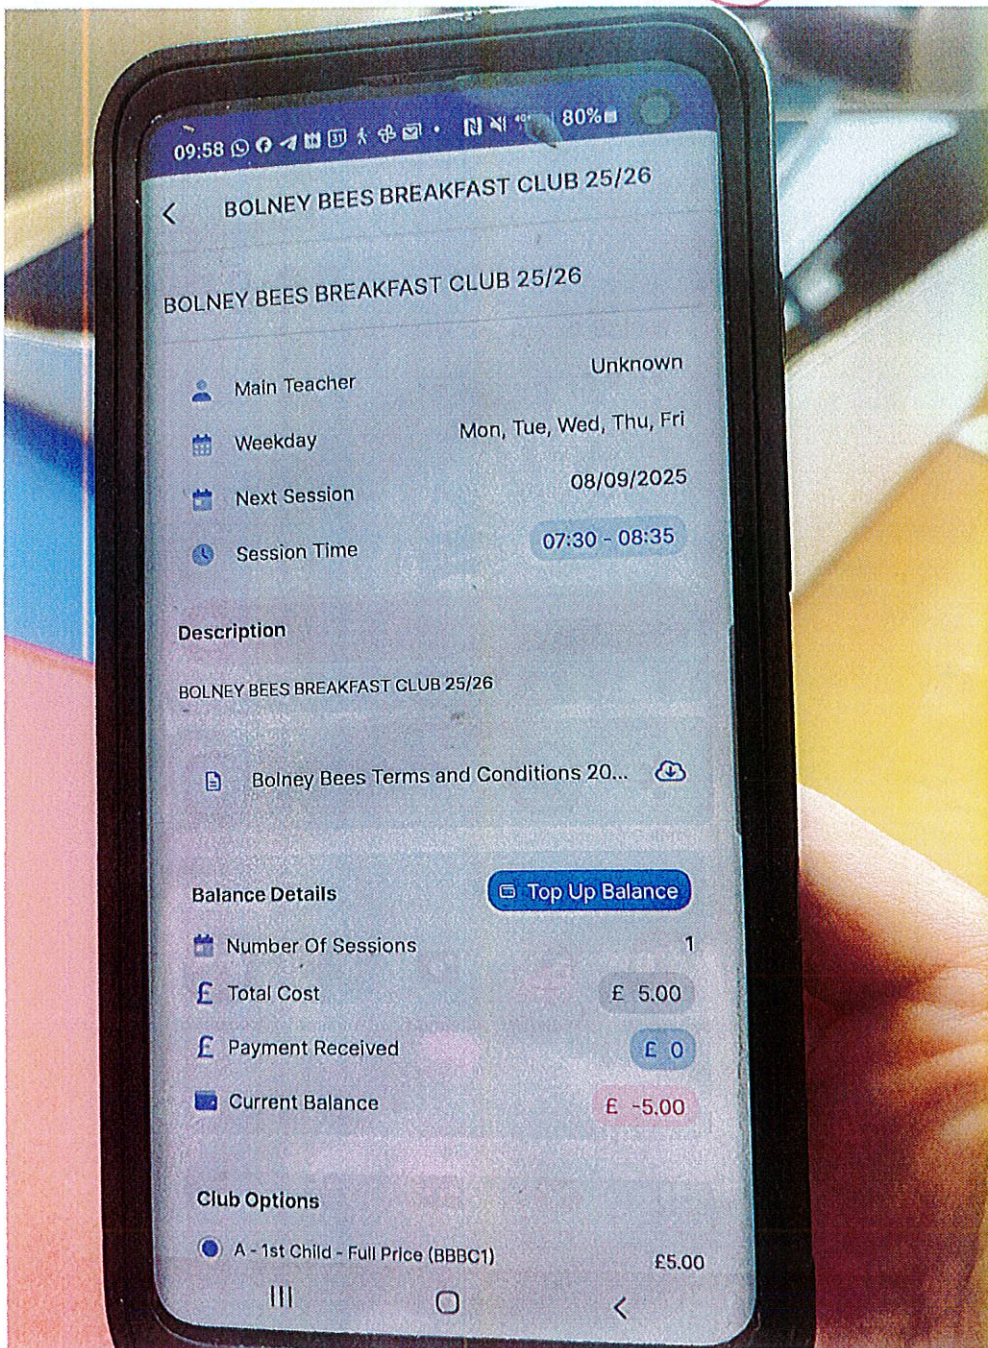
09:58 80%

BOLNEY BEES BREAKFAST CLUB 25/26

BOLNEY BEES BREAKFAST CLUB 25/26

Main Teacher Unknown

Weekday Mon, Tue, Wed, Thu, Fri

Next Session 08/09/2025

Session Time 07:30 - 08:35

Description

BOLNEY BEES BREAKFAST CLUB 25/26

Bolney Bees Terms and Conditions 20...

Balance Details Top Up Balance

Number Of Sessions 1

Total Cost £ 5.00

Payment Received £ 0

Current Balance £ -5.00

Club Options

A - 1st Child - Full Price (BBBC1) £5.00